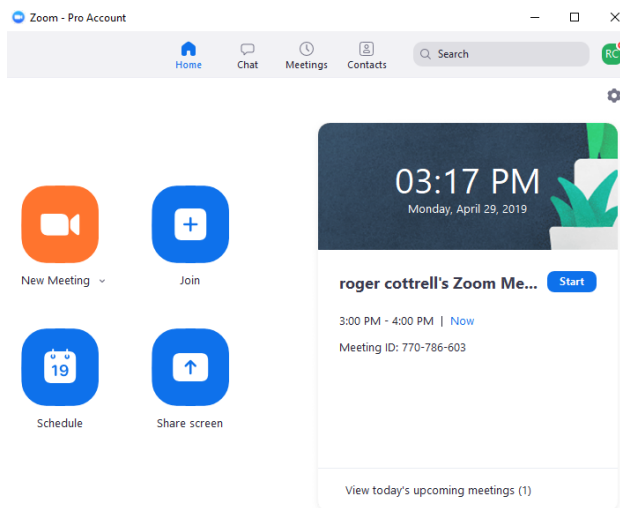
Zoom - Pro Account

Home
Chat
Meetings
Contacts
Search
RC

New Meeting
Join
19
Schedule
Share screen

03:17 PM
Monday, April 29, 2019

roger cottrell's Zoom Me...
Start

3:00 PM - 4:00 PM | Now

Meeting ID: 770-786-603

View today's upcoming meetings (1)